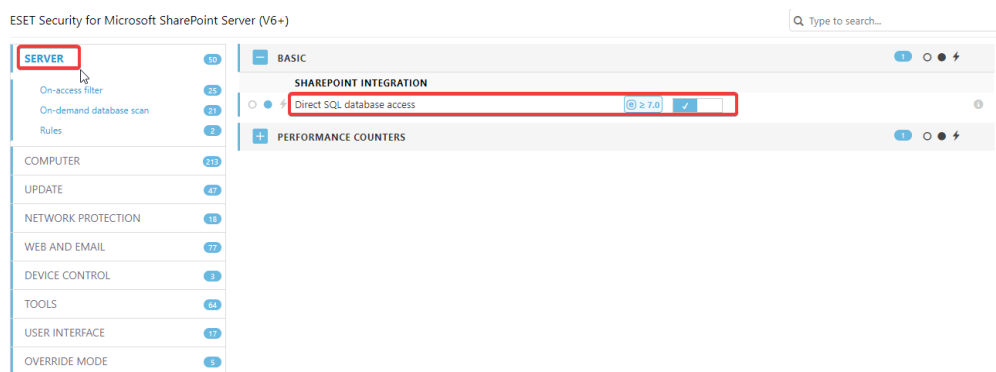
ESET Security for Microsoft SharePoint Server (V6+)

Type to search...

SERVER 50
On-access filter 25
On-demand database scan 21
Rules 2
COMPUTER 213
UPDATE 47
NETWORK PROTECTION 18
WEB AND EMAIL 77
DEVICE CONTROL 3
TOOLS 64
USER INTERFACE 17
OVERRIDE MODE 5

BASIC 1

SHAREPOINT INTEGRATION

Direct SQL database access ≥ 7.0 ✓

PERFORMANCE COUNTERS 1